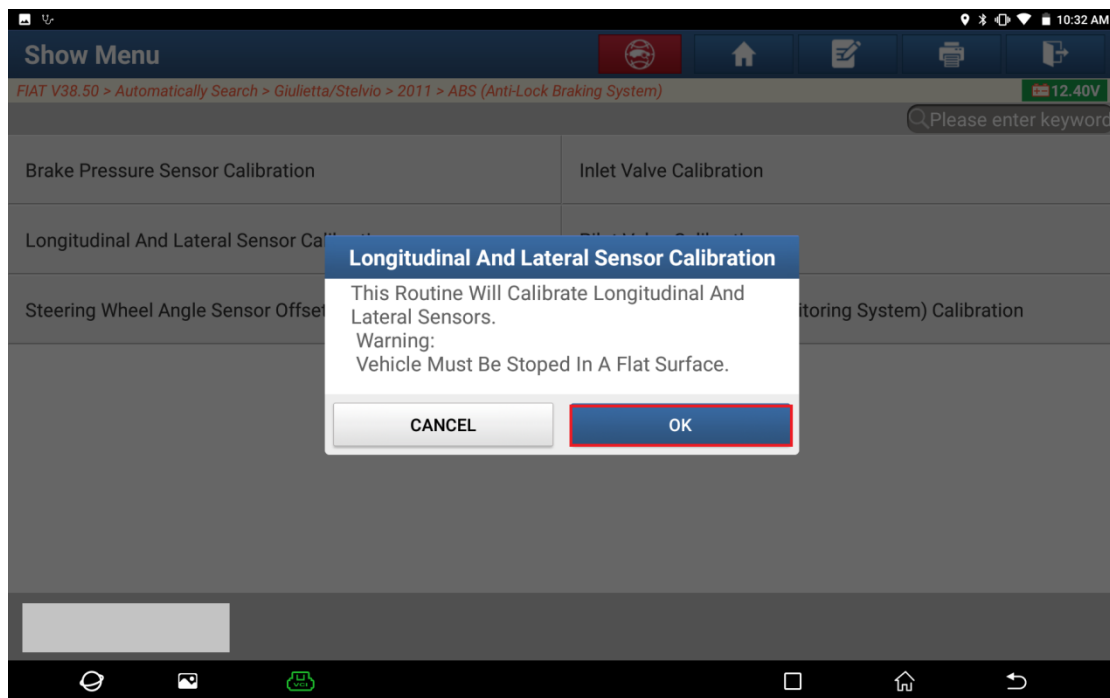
10:32 AM

Show Menu

FIAT V38.50 > Automatically Search > Giulietta/Stelvio > 2011 > ABS (Anti-Lock Braking System)

12.40V

Please enter keyword

Brake Pressure Sensor Calibration

Inlet Valve Calibration

Longitudinal And Lateral Sensor Ca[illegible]

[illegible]

Steering Wheel Angle Sensor Offset

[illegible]itoring System) Calibration

Longitudinal And Lateral Sensor Calibration

This Routine Will Calibrate Longitudinal And Lateral Sensors.
Warning:
Vehicle Must Be Stoped In A Flat Surface.

CANCEL

OK

VCI